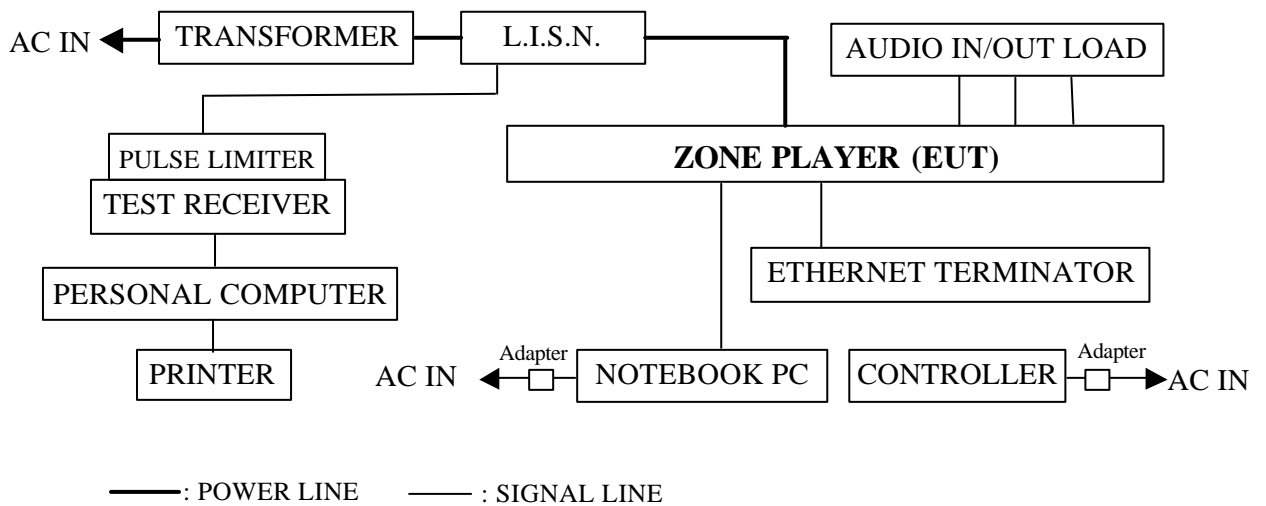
AC IN
TRANSFORMER
L.I.S.N.
AUDIO IN/OUT LOAD
PULSE LIMITER
ZONE PLAYER (EUT)
TEST RECEIVER
ETHERNET TERMINATOR
PERSONAL COMPUTER
PRINTER
AC IN
Adapter
NOTEBOOK PC
CONTROLLER
Adapter
AC IN

: POWER LINE : SIGNAL LINE